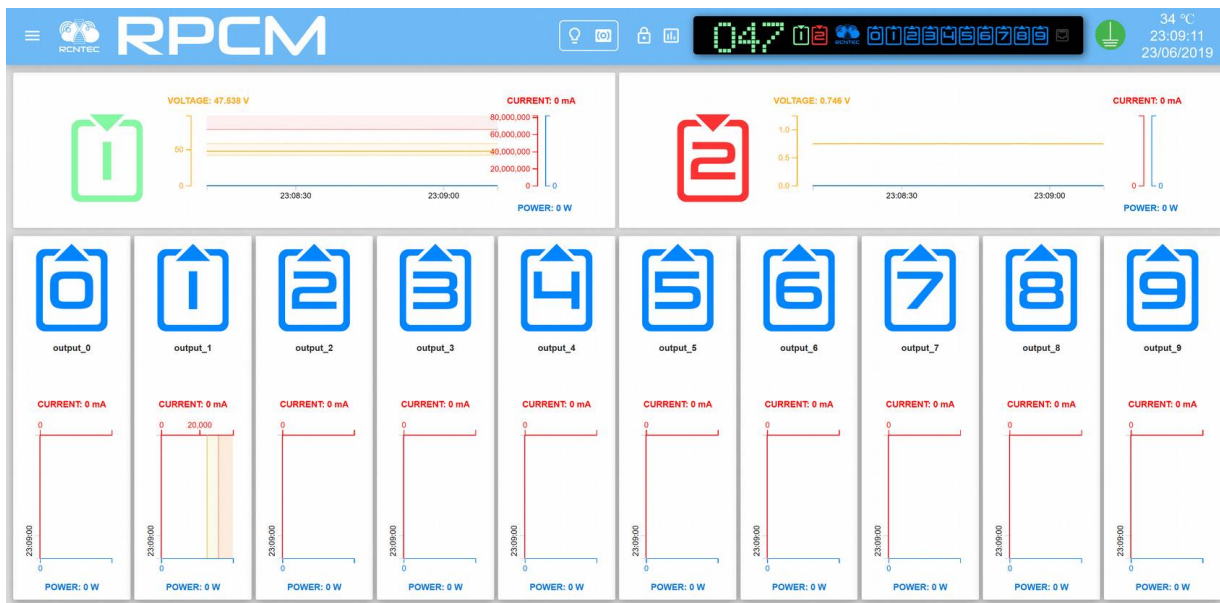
RCNTEC RPCM

047 1 2 RCNTEC 0 1 2 3 4 5 6 7 8 9

34 °C
23:09:11
23/06/2019

VOLTAGE: 47.538 V
CURRENT: 0 mA
1
50
0
80,000,000
60,000,000
40,000,000
20,000,000
0
0
23:08:30
23:09:00
POWER: 0 W

VOLTAGE: 0.746 V
CURRENT: 0 mA
2
1.0
0.5
0.0
0
0
23:08:30
23:09:00
POWER: 0 W

0
output_0
CURRENT: 0 mA
0
23:09:00
0
POWER: 0 W

1
output_1
CURRENT: 0 mA
0
20,000
23:09:00
0
POWER: 0 W

2
output_2
CURRENT: 0 mA
0
23:09:00
0
POWER: 0 W

3
output_3
CURRENT: 0 mA
0
23:09:00
0
POWER: 0 W

4
output_4
CURRENT: 0 mA
0
23:09:00
0
POWER: 0 W

5
output_5
CURRENT: 0 mA
0
23:09:00
0
POWER: 0 W

6
output_6
CURRENT: 0 mA
0
23:09:00
0
POWER: 0 W

7
output_7
CURRENT: 0 mA
0
23:09:00
0
POWER: 0 W

8
output_8
CURRENT: 0 mA
0
23:09:00
0
POWER: 0 W

9
output_9
CURRENT: 0 mA
0
23:09:00
0
POWER: 0 W